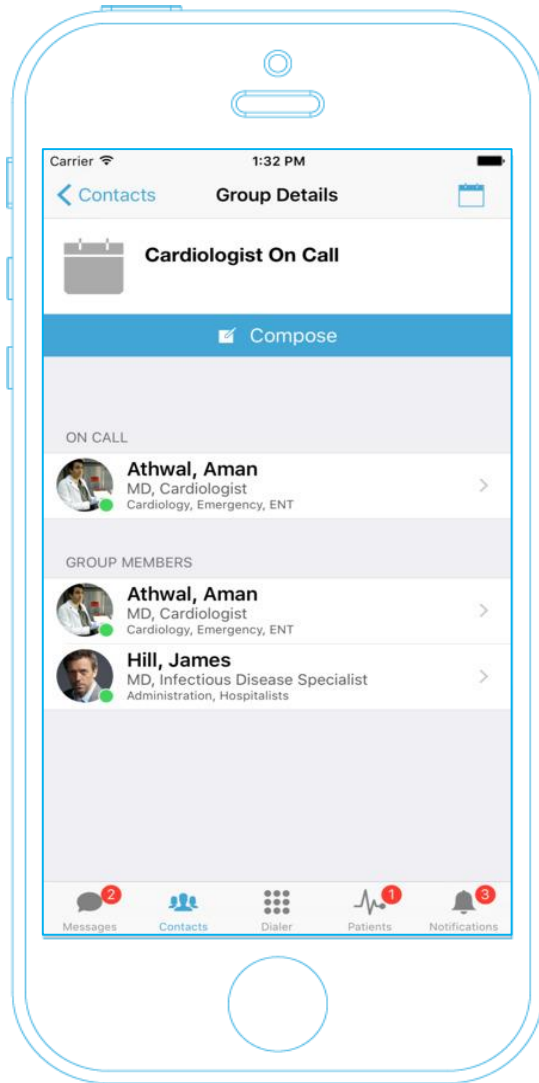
Carrier
1:32 PM

Contacts
Group Details

Cardiologist On Call

Compose

ON CALL

Athwal, Aman
MD, Cardiologist
Cardiology, Emergency, ENT

GROUP MEMBERS

Athwal, Aman
MD, Cardiologist
Cardiology, Emergency, ENT

Hill, James
MD, Infectious Disease Specialist
Administration, Hospitalists

2
Messages
Contacts
Dialer
1
Patients
3
Notifications